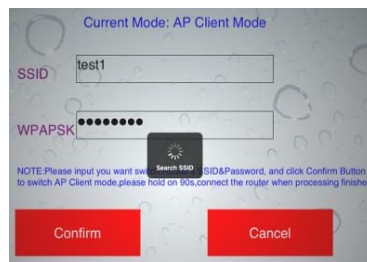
Current Mode: AP Client Mode

SSID test1

WPAPSK ••••••••

Search SSID

NOTE:Please input you want sw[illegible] SSID&Password, and click Confirm Button to switch AP Client mode,please hold on 90s,connect the router when processing finishe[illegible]

Confirm

Cancel